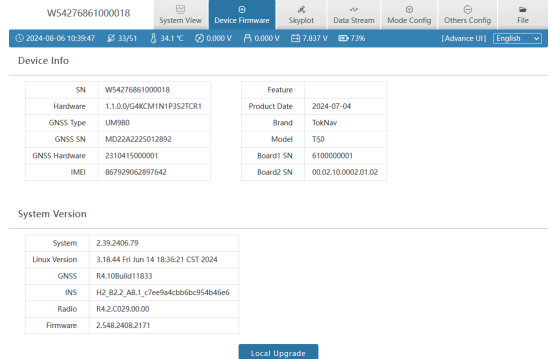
W54276861000018

System View | Device Firmware | Skyplot | Data Stream | Mode Config | Others Config | File

2024-08-06 10:39:47 | 33/51 | 34.1 °C | 0.000 V | 0.000 V | 7.837 V | 73% | [Advance UI] | English

Device Info

| SN | W54276861000018 |
|---|---|
| Hardware | 1.1.0.0/G4KCM1N1P3S2TCR1 |
| GNSS Type | UM980 |
| GNSS SN | MD22A2225012892 |
| GNSS Hardware | 2310415000001 |
| IMEI | 867929062897642 |

| Feature | |
|---|---|
| Product Date | 2024-07-04 |
| Brand | TokNav |
| Model | T50 |
| Board1 SN | 6100000001 |
| Board2 SN | 00.02.10.0002.01.02 |

System Version

| System | 2.39.2406.79 |
|---|---|
| Linux Version | 3.18.44 Fri Jun 14 18:36:21 CST 2024 |
| GNSS | R4.10Build11833 |
| INS | H2_B2.2_AB.1_c7ee9a4cbb6bc954b46e6 |
| Radio | R4.2.C029.00.00 |
| Firmware | 2.548.2408.2171 |

Local Upgrade